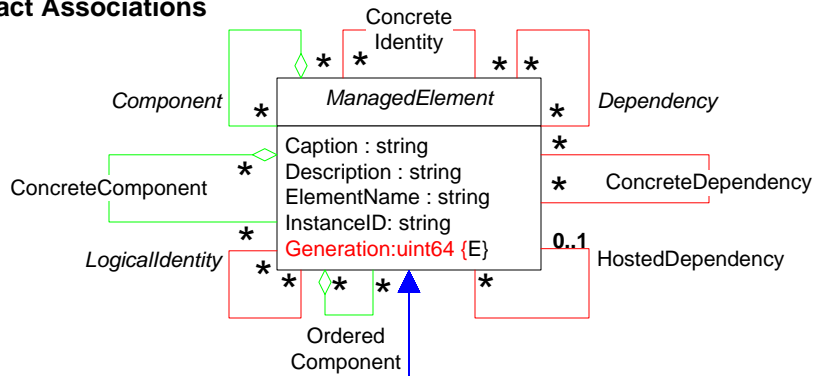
act Associations

Concrete Identity

Component

ManagedElement

Dependency

Caption : string
Description : string
ElementName : string
InstanceID: string
Generation:uint64 {E}

ConcreteComponent

ConcreteDependency

LogicalIdentity

0..1

HostedDependency

Ordered Component

*
*
*
*
*
*
*
*
*
*
*
*
*
*
*